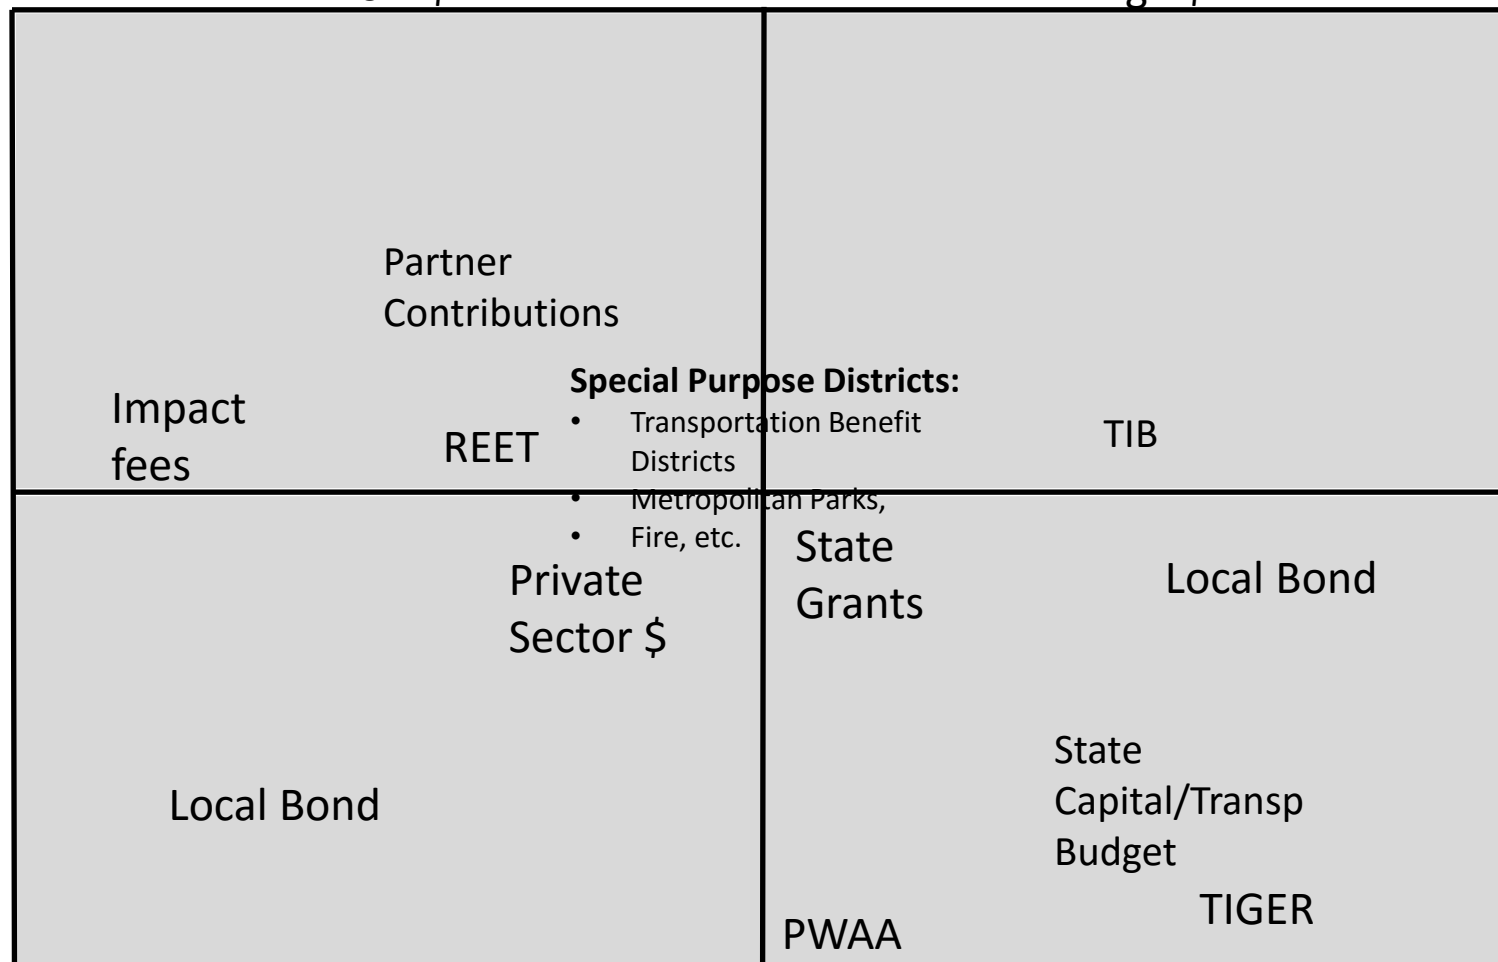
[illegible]

Partner Contributions

Special Purpose Districts:
• Transportation Benefit Districts
• Metropolitan Parks,
• Fire, etc.

Impact fees

REET

TIB

State Grants

Local Bond

Private Sector $

State Capital/Transp Budget

Local Bond

TIGER

PWAA